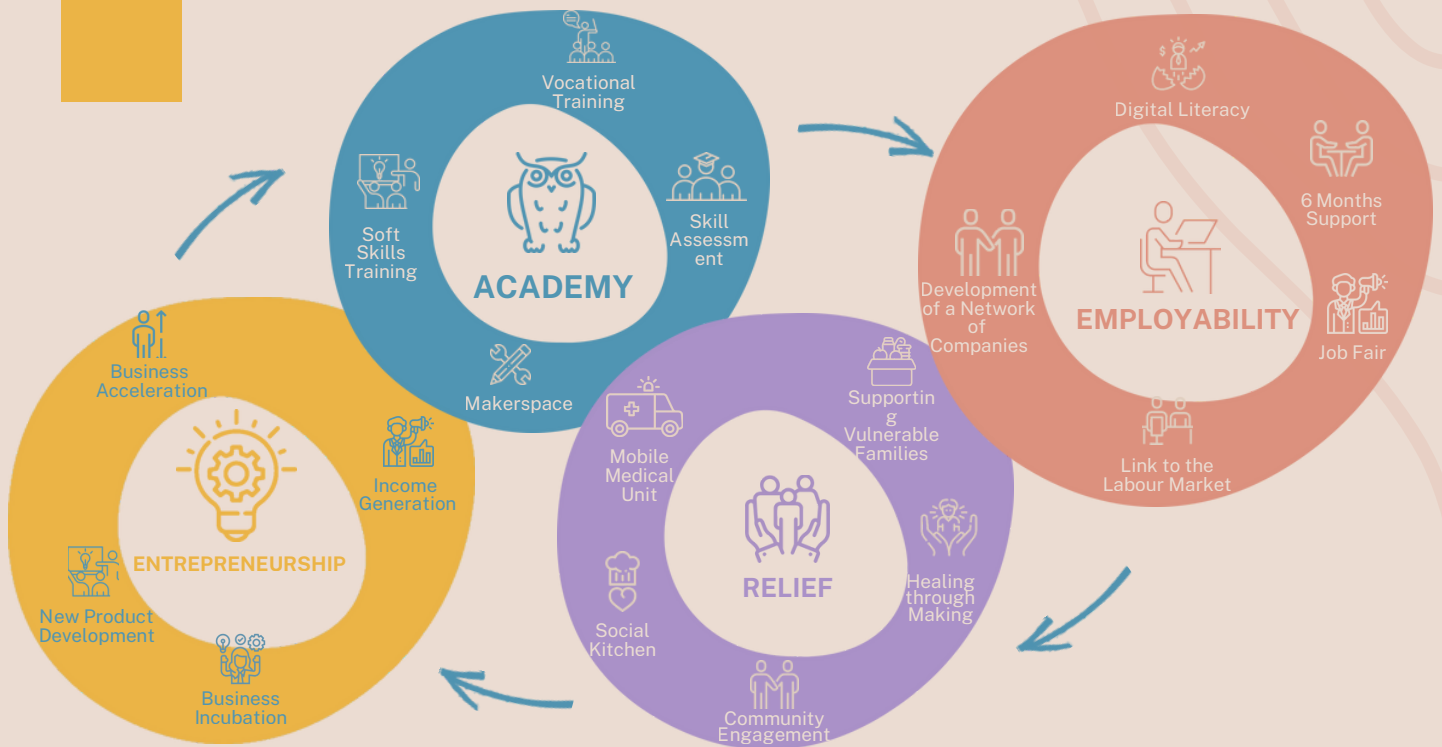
Vocational Training

Soft Skills Training

Skill Assessment

ACADEMY

Makerspace

Digital Literacy

6 Months Support

Development of a Network of Companies

EMPLOYABILITY

Job Fair

Link to the Labour Market

Business Acceleration

Income Generation

ENTREPRENEURSHIP

New Product Development

Business Incubation

Mobile Medical Unit

Supporting Vulnerable Families

RELIEF

Healing through Making

Social Kitchen

Community Engagement